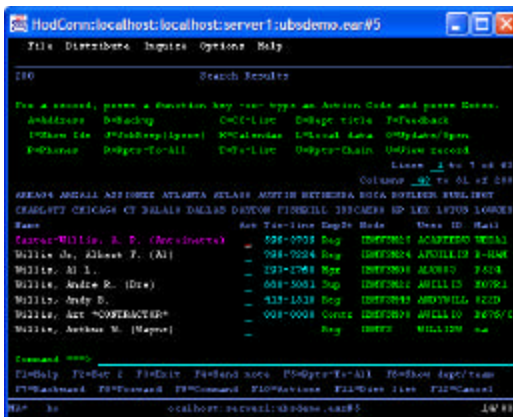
HodConn:localhost:localhost:server1:ubsdemo.ear#5

File Distribute Inquire Options Help

200 Search Results

For a record, press a function key -or- type an Action Code and press Enter.
A=Address B=Backup C=CC-List D=Dept title F=Feedback
I=Show Ids J=JobResp(1pres) K=Calendar L=Local Arts M=Update/Spec
P=Phones R=Rpts-To-All T=To-List U=Rpts-Chain V=View record

Lines 1 to 7 of 83
Columns 40 to 61 of 288

AREA04 ANDALL ASSIGNEE ATLANTA ATLASS AUSTIN BETHESDA BOCA BOULDER BURLINGT
CHARLOTT CHICAGO CT DALLAS DALLAD DAYTON FISHKILL ISSCAERS HP LEX LOTUS LOWDEN

Name Act Tie-line Empls Mode User ID Mail
Carter-Willis, R. R. (Assistant) _ 686-0708 Reg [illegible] ACAEPE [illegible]
Willis Jr, Albert F. (Al) _ 758-2224 Reg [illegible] AFWILLIS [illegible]
Willis, Al L. _ 223-1768 Mgr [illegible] ALWRS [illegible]
Willis, Andre R. (Dre) _ 686-5081 Sup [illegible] AWILLIS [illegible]
Willis, Andy R. _ 415-1510 Reg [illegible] ANDYWILL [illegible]
Willis, Art *CONTRACTOR* _ 668-0008 Contr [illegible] AWILLIO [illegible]
Willis, Arthur W. (Wayne) _ Reg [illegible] WILLIS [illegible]

Command ===>
F1=Help F2=Set 2 F3=Exit F4=Send note F5=Rpts-To-All F6=Show dept/team
F7=Backward F8=Forward F9=Command F10=Actions F11=Sort list F12=Cancel

MA* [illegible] ocalhost:server1:ubsdemo.ear#5 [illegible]